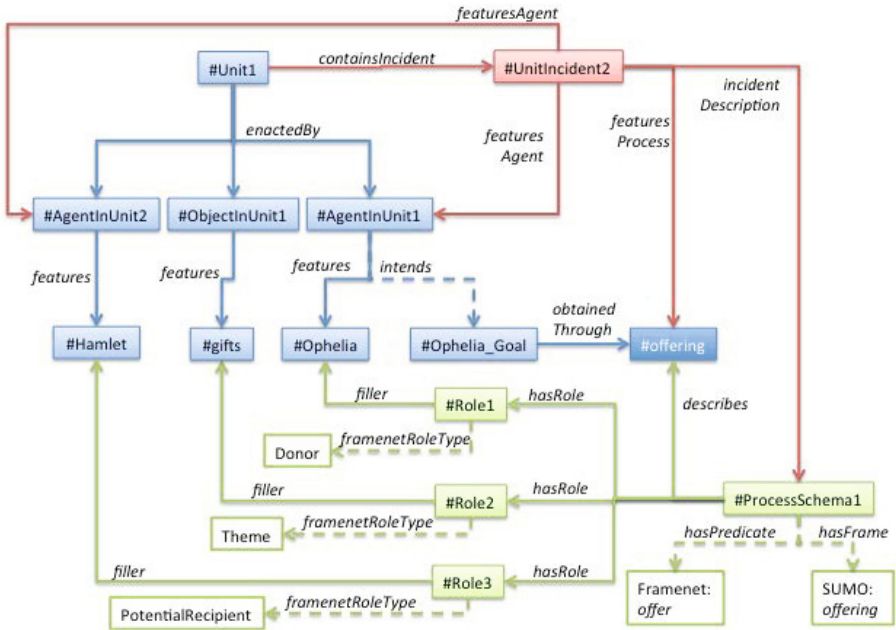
featuresAgent

#Unit1

containsIncident

#UnitIncident2

incident Description

enactedBy

features Agent

features Process

#AgentInUnit2

#ObjectInUnit1

#AgentInUnit1

features

features

features

intends

obtained Through

#Hamlet

#gifts

#Ophelia

#Ophelia_Goal

#offering

filler

#Role1

hasRole

describes

Donor

framenetRoleType

filler

#Role2

hasRole

#ProcessSchema1

Theme

framenetRoleType

hasPredicate

hasFrame

filler

#Role3

hasRole

PotentialRecipient

framenetRoleType

Framenet: offer

SUMO: offering